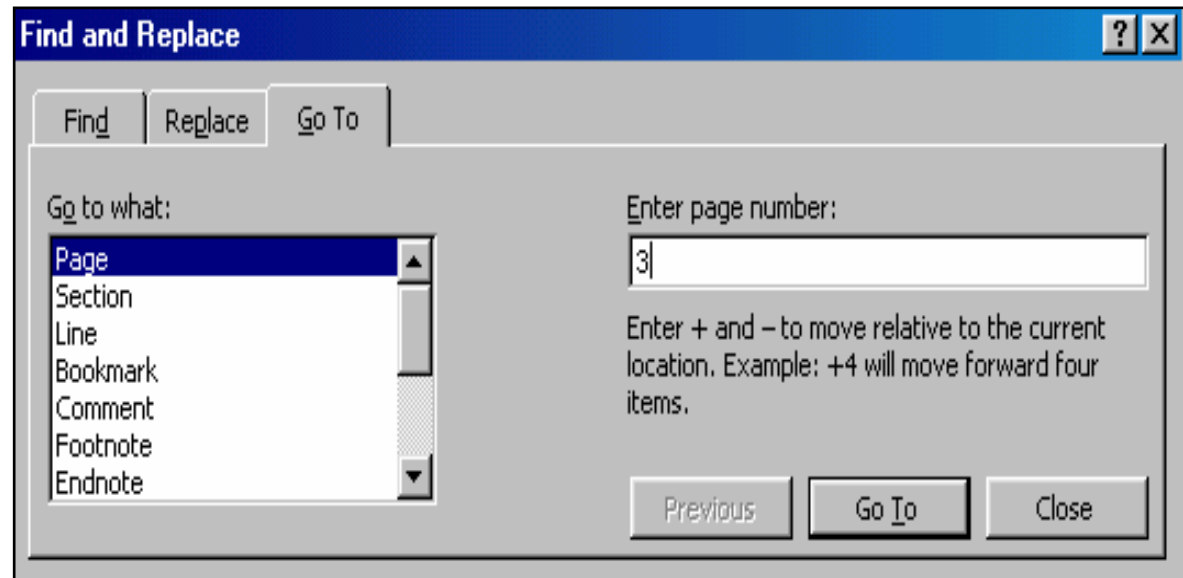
Find and Replace

?

Find

Replace

Go To

Go to what:

Page
Section
Line
Bookmark
Comment
Footnote
Endnote

Enter page number:

3

Enter + and – to move relative to the current location. Example: +4 will move forward four items.

Previous

Go To

Close